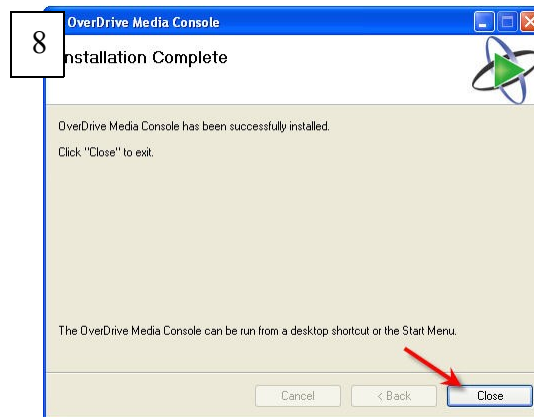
8

OverDrive Media Console

nstallation Complete

OverDrive Media Console has been successfully installed.

Click "Close" to exit.

The OverDrive Media Console can be run from a desktop shortcut or the Start Menu.

Cancel

< Back

Close